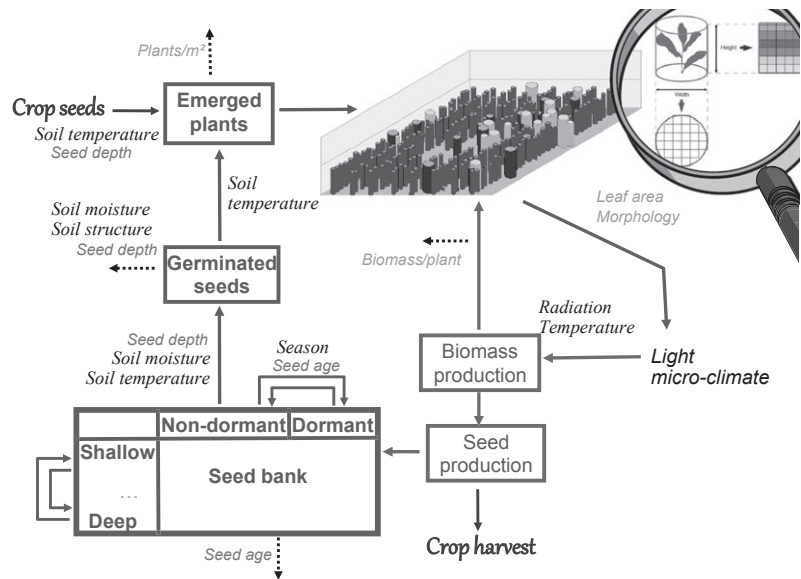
Plants/m²

Crop seeds

Emerged plants

Soil temperature
Seed depth

Height

Width

Soil temperature

Soil moisture
Soil structure
Seed depth

Leaf area
Morphology

Germinated seeds

Biomass/plant

Radiation
Temperature

Seed depth
Soil moisture
Soil temperature

Season
Seed age

Biomass production

Light micro-climate

| | Non-dormant | Dormant |
|---|---|---|
| Shallow ... Deep | Seed bank | |

Seed production

Crop harvest

Seed age